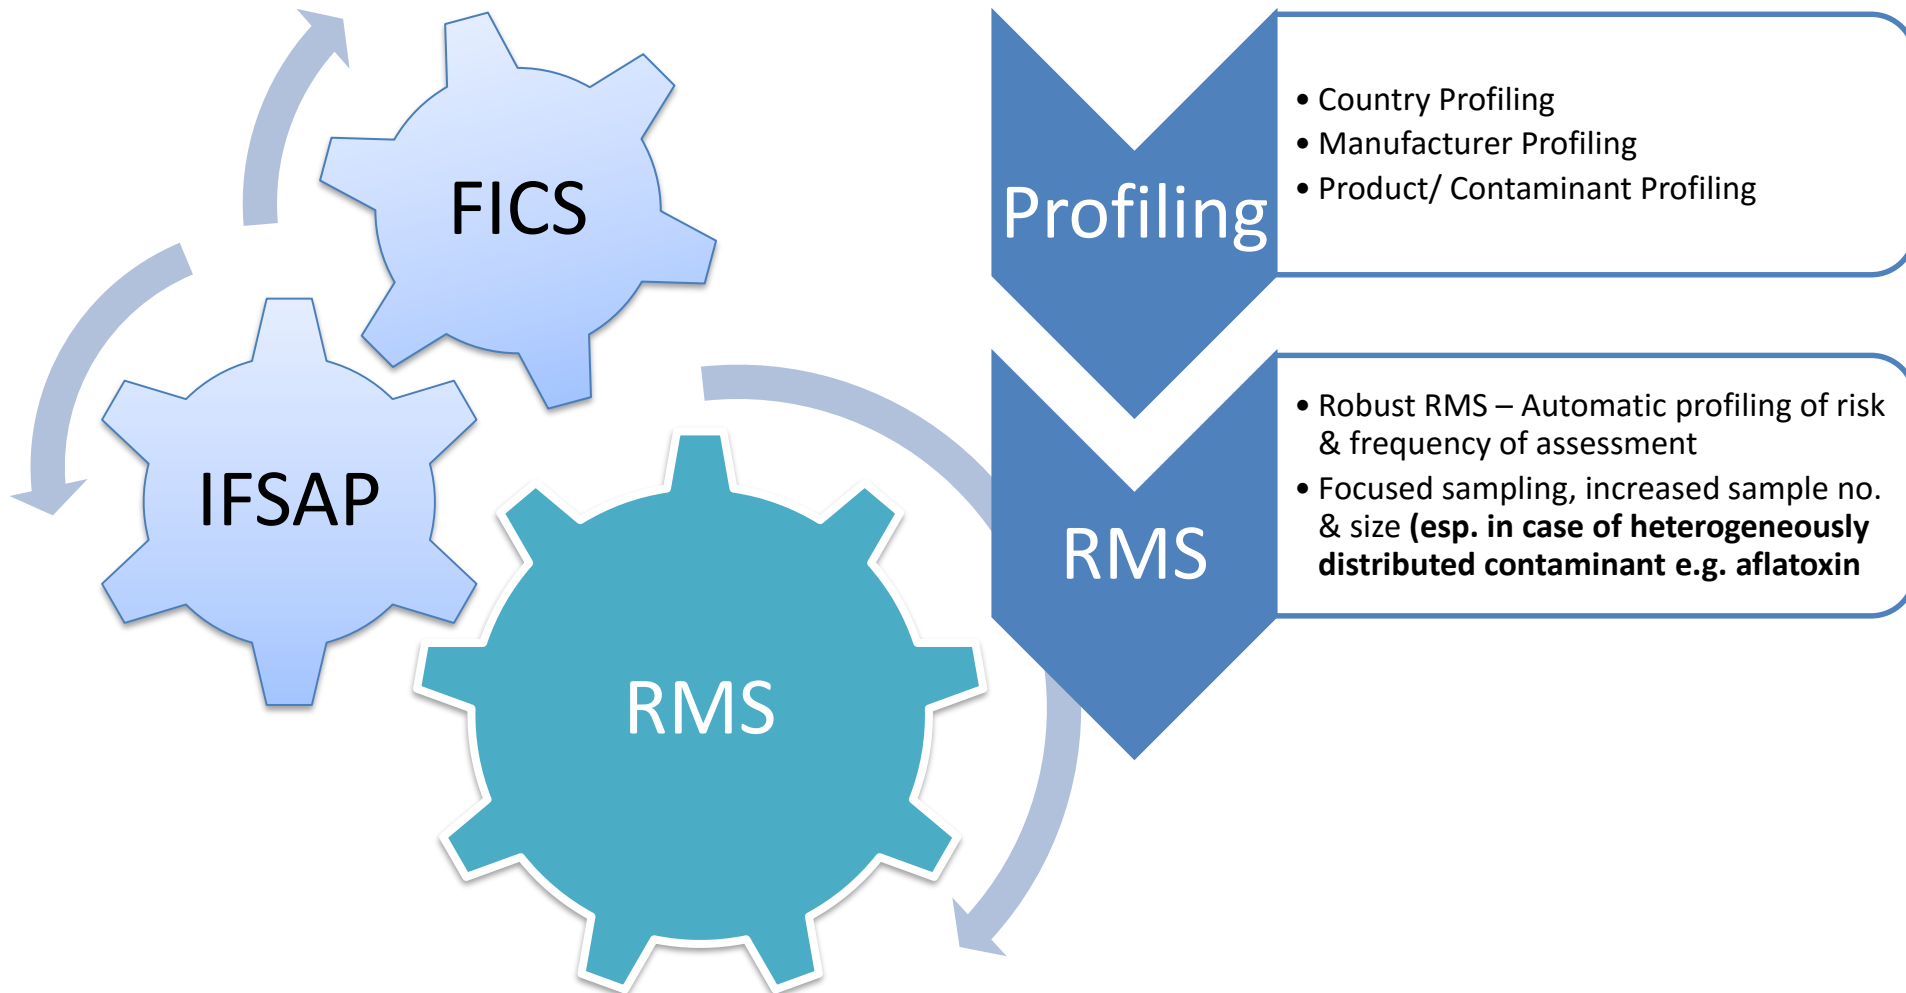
FICS

IFSAP

RMS

Profiling

• Country Profiling
• Manufacturer Profiling
• Product/ Contaminant Profiling

RMS

• Robust RMS – Automatic profiling of risk & frequency of assessment
• Focused sampling, increased sample no. & size **(esp. in case of heterogeneously distributed contaminant e.g. aflatoxin**